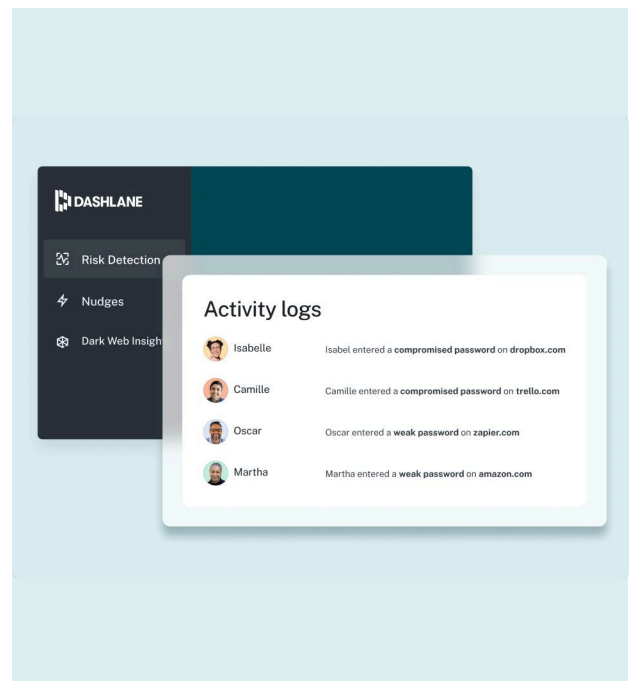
DASHLANE

Risk Detection

Nudges

Dark Web Insigh

Activity logs

Isabelle Isabel entered a **compromised password** on **dropbox.com**

Camille Camille entered a **compromised password** on **trello.com**

Oscar Oscar entered a **weak password** on **zapier.com**

Martha Martha entered a **weak password** on **amazon.com**